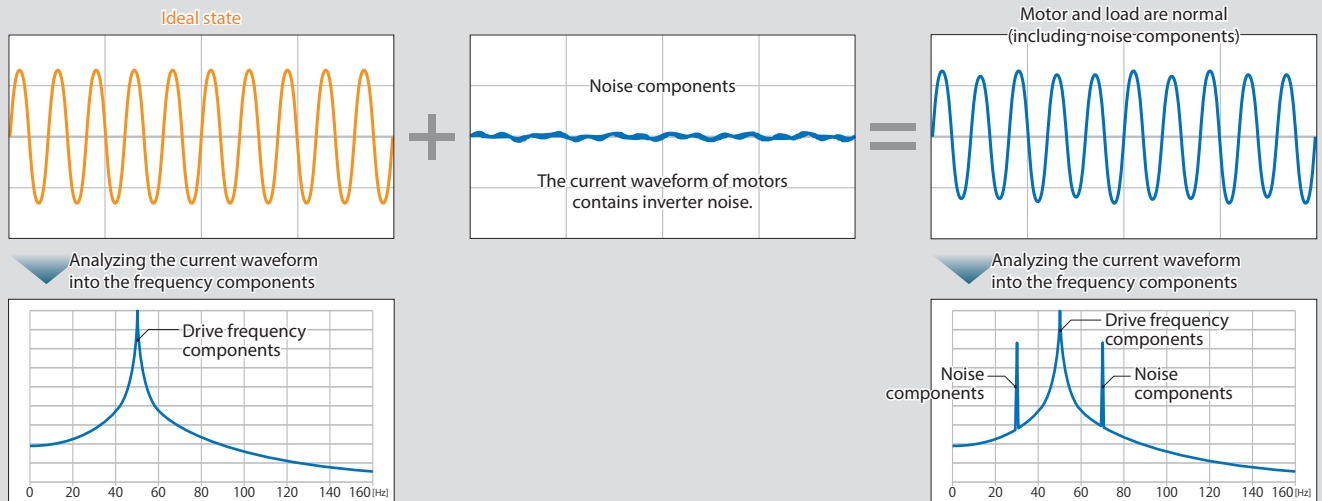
Ideal state

+

Noise components

The current waveform of motors contains inverter noise.

=

Motor and load are normal (including noise components)

Analyzing the current waveform into the frequency components

Drive frequency components

0 20 40 60 80 100 120 140 160 [Hz]

Analyzing the current waveform into the frequency components

Drive frequency components

Noise components

Noise components

0 20 40 60 80 100 120 140 160 [Hz]